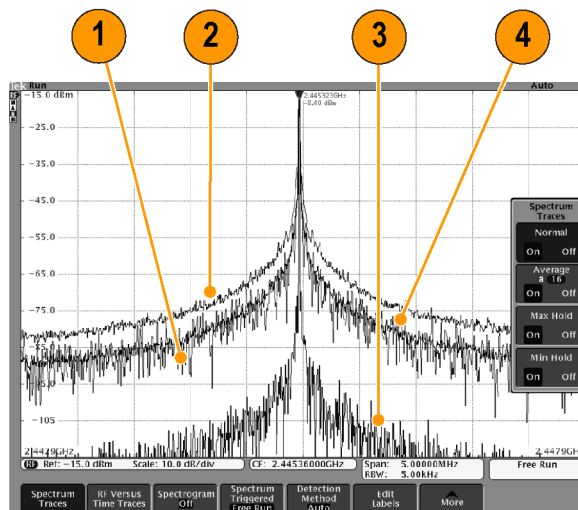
1
2
3
4

Tek Run
Auto

-15.0 dBm
2.445929GHz
-8.40 dBm
-25.0
-35.0
-45.0
-55.0
-65.0
-75.0
-85.0
-95.0
-105

Spectrum Traces
Normal
On Off
Average
a 16
On Off
Max Hold
On Off
Min Hold
On Off

2.4429GHz
2.4479GHz

RF Ref: -15.0 dBm Scale: 10.0 dB/div
CF: 2.44536000GHz
Span: 5.00000MHz
RBW: 5.00kHz
Free Run

Spectrum Traces
RF Versus Time Traces
Spectrogram Off
Spectrum Triggered Free Run
Detection Method Auto
Edit Labels
More